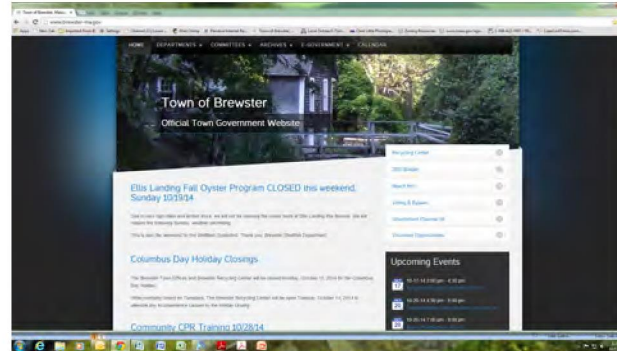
HOME DEPARTMENTS COMMITTEES ARCHIVES E-GOVERNMENT CALENDAR

Town of Brewster

Official Town Government Website

Recycling Center

Ellis Landing Fall Oyster Program CLOSED this weekend, Sunday 10/19/14

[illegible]

Columbus Day Holiday Closings

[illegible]

Community CPR Training 10/28/14

Upcoming Events